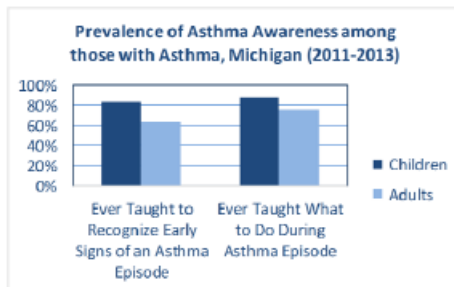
Prevalence of Asthma Awareness among those with Asthma, Michigan (2011-2013)

100%
80%
60%
40%
20%
0%

Ever Taught to Recognize Early Signs of an Asthma Episode

Ever Taught What to Do During Asthma Episode

Children
Adults